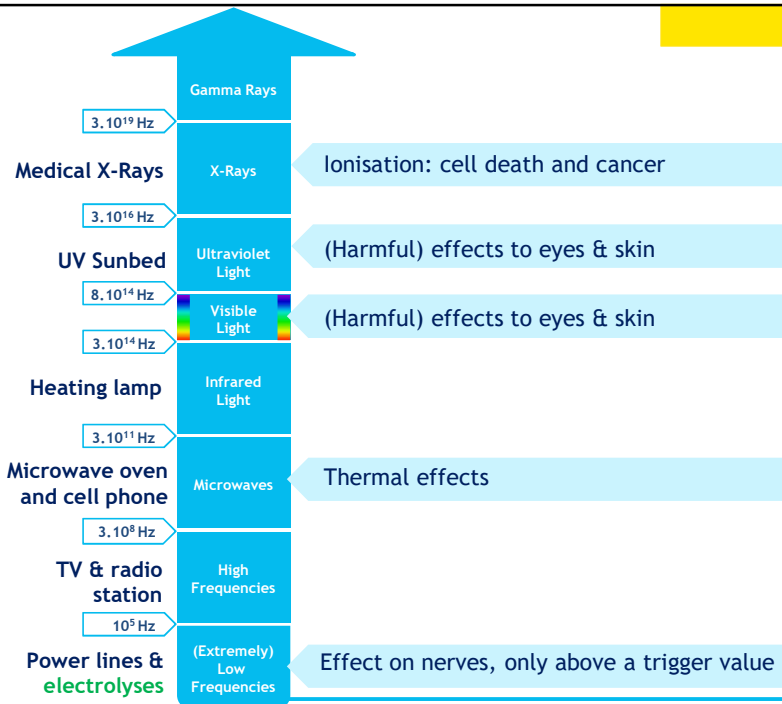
Gamma Rays

$3.10^{19}$ Hz

Medical X-Rays

X-Rays

Ionisation: cell death and cancer

$3.10^{16}$ Hz

UV Sunbed

Ultraviolet Light

(Harmful) effects to eyes & skin

$8.10^{14}$ Hz

Visible Light

(Harmful) effects to eyes & skin

$3.10^{14}$ Hz

Heating lamp

Infrared Light

$3.10^{11}$ Hz

Microwave oven and cell phone

Microwaves

Thermal effects

$3.10^{8}$ Hz

TV & radio station

High Frequencies

$10^{5}$ Hz

Power lines & electrolyses

(Extremely) Low Frequencies

Effect on nerves, only above a trigger value